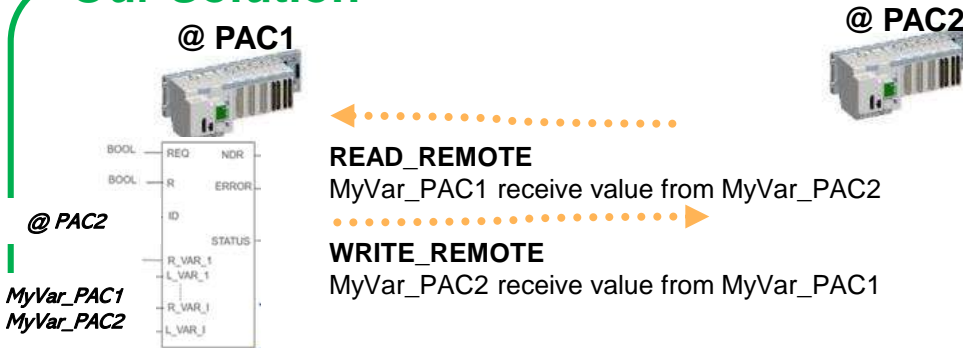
Our Solution

@ PAC1

@ PAC2

BOOL REQ NDR
BOOL R ERROR
ID
STATUS
R_VAR_1
L_VAR_1
R_VAR_I
L_VAR_I

@ PAC2

MyVar_PAC1
MyVar_PAC2

READ_REMOTE
MyVar_PAC1 receive value from MyVar_PAC2

WRITE_REMOTE
MyVar_PAC2 receive value from MyVar_PAC1